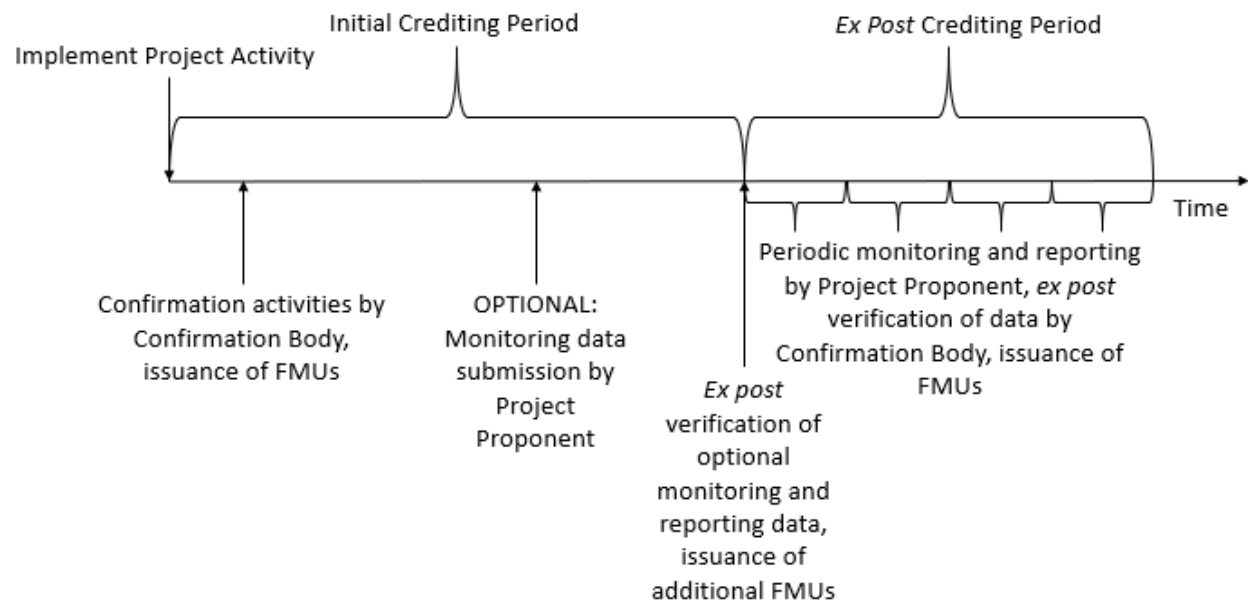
Initial Crediting Period

*Ex Post* Crediting Period

Implement Project Activity

Time

Periodic monitoring and reporting by Project Proponent, *ex post* verification of data by Confirmation Body, issuance of FMUs

Confirmation activities by Confirmation Body, issuance of FMUs

OPTIONAL: Monitoring data submission by Project Proponent

*Ex post* verification of optional monitoring and reporting data, issuance of additional FMUs